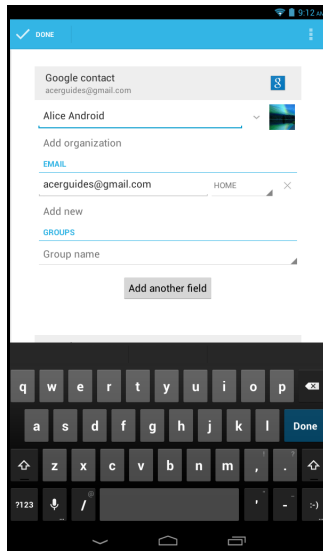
9:12 AM

DONE

Google contact
acerguides@gmail.com

Alice Android

Add organization

EMAIL

acerguides@gmail.com

HOME

Add new

GROUPS

Group name

Add another field

q w e r t y u i o p

a s d f g h j k l Done

z x c v b n m ! ?

?123 @ / , - .

:-)